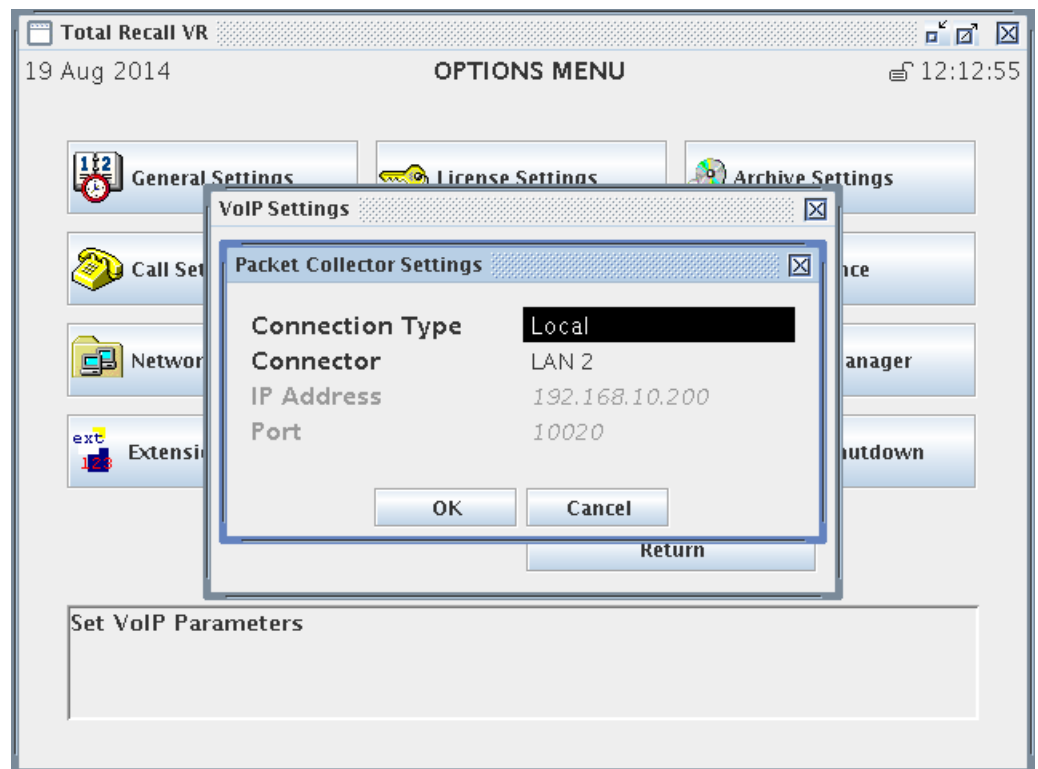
Total Recall VR

19 Aug 2014

OPTIONS MENU

12:12:55

General Settings

License Settings

Archive Settings

Call Set

nce

Networ

anager

ext 123

Extensi

utdown

VoIP Settings

Packet Collector Settings

Connection Type Local

Connector LAN 2

IP Address 192.168.10.200

Port 10020

OK

Cancel

Return

Set VoIP Parameters